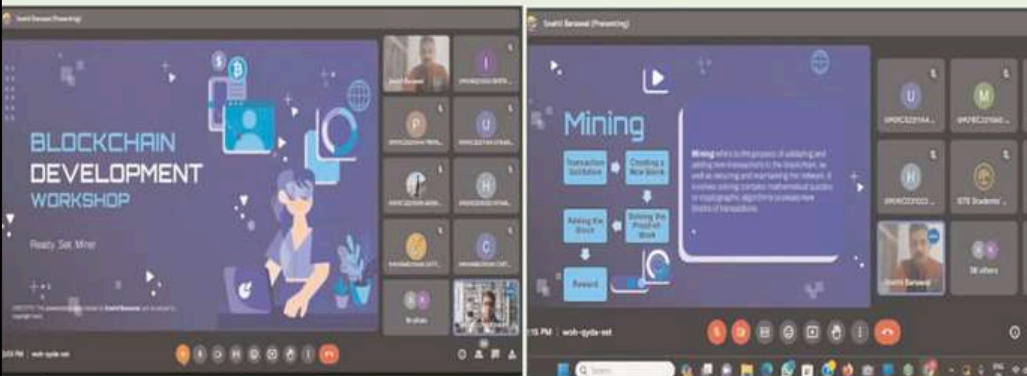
Swati Barawal (Presenting)

BLOCKCHAIN DEVELOPMENT WORKSHOP

Ready. Set. Mine!

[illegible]

Swati Barawal

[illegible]

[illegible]

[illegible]

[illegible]

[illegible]

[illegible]

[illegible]

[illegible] others

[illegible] PM | woh-qyda-set

Swati Barawal (Presenting)

Mining

Transaction Validation

Creating a New Block

Solving the Proof-of-Work

Adding the Block

Reward

Mining refers to the process of validating and adding new transactions to the blockchain, as well as securing and maintaining the network. It involves solving complex mathematical puzzles or cryptographic algorithms to create new blocks of transactions.

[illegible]

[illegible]

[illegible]

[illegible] Students'

Swati Barawal

58 others

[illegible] PM | woh-qyda-set

Search